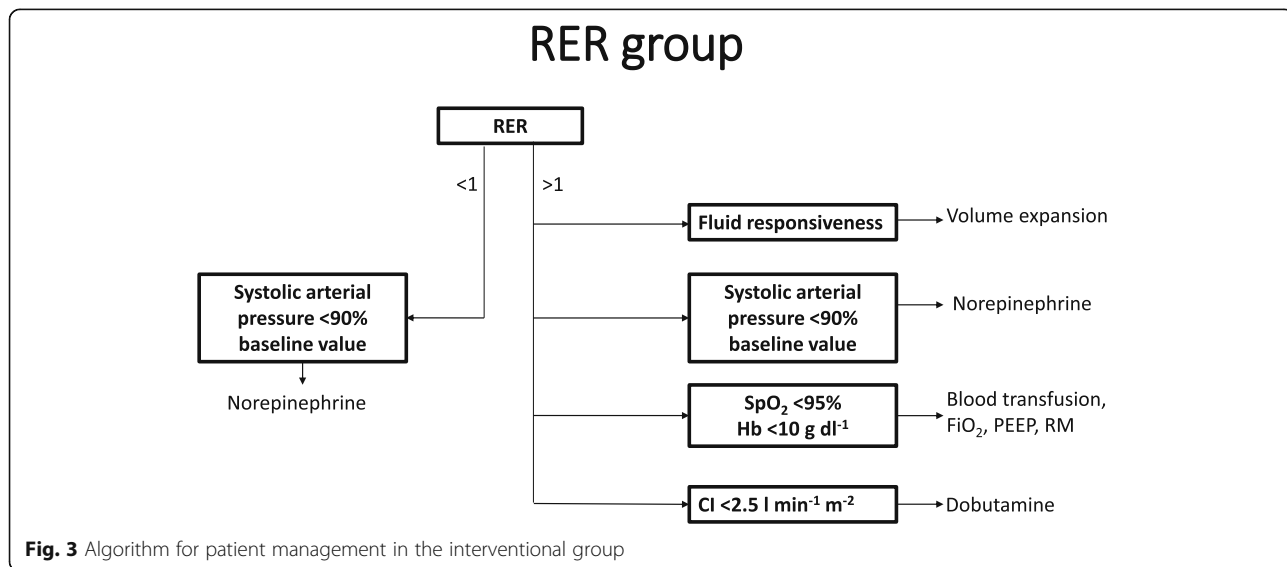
RER group

RER

<1

>1

Systolic arterial pressure <90% baseline value

Norepinephrine

Fluid responsiveness

Volume expansion

Systolic arterial pressure <90% baseline value

Norepinephrine

$SpO_2$ <95%
Hb <10 g $dl^{-1}$

Blood transfusion, $FiO_2$, PEEP, RM

CI <2.5 l $min^{-1}$ $m^{-2}$

Dobutamine

**Fig. 3** Algorithm for patient management in the interventional group